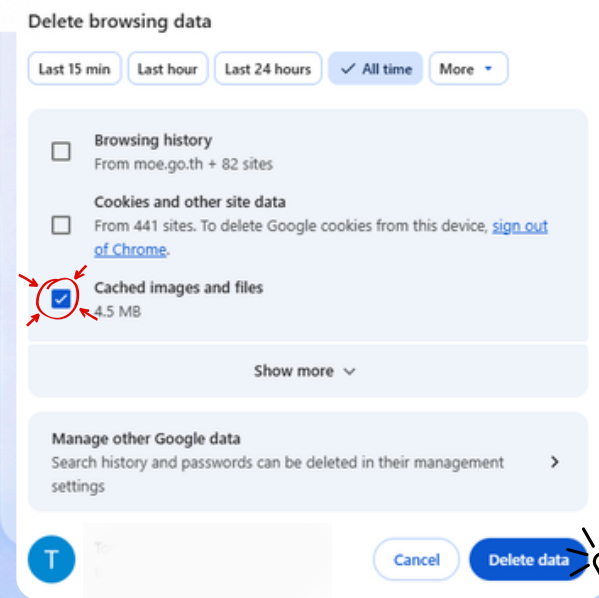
Delete browsing data

Last 15 min | Last hour | Last 24 hours | All time | More

Browsing history
From moe.go.th + 82 sites

Cookies and other site data
From 441 sites. To delete Google cookies from this device, sign out of Chrome.

Cached images and files
4.5 MB

Show more

Manage other Google data
Search history and passwords can be deleted in their management settings

T

Cancel
Delete data